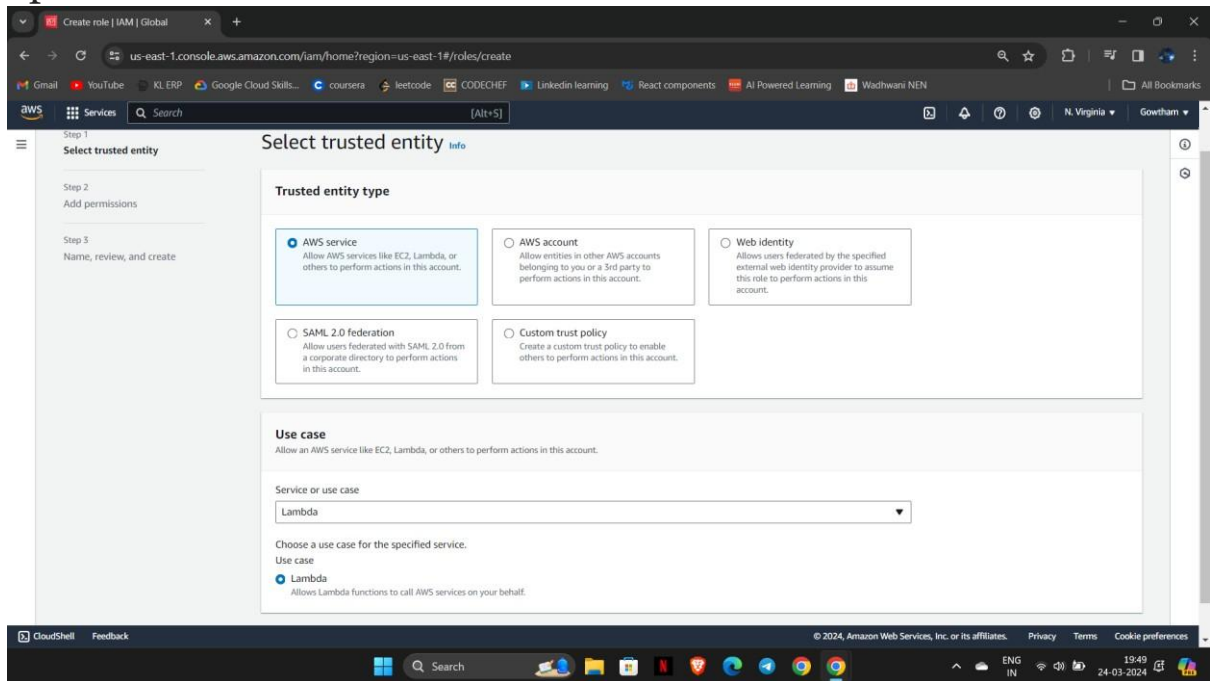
Create role | IAM | Global

us-east-1.console.aws.amazon.com/iam/home?region=us-east-1#/roles/create

Gmail YouTube KL ERP Google Cloud Skills... coursera leetcode CODECHEF Linkedin learning React components AI Powered Learning Wadhwani NEN All Bookmarks

aws Services Search [Alt+S] N. Virginia Gowtham

Step 1
Select trusted entity

Step 2
Add permissions

Step 3
Name, review, and create

Select trusted entity Info

Trusted entity type

AWS service
Allow AWS services like EC2, Lambda, or others to perform actions in this account.

AWS account
Allow entities in other AWS accounts belonging to you or a 3rd party to perform actions in this account.

Web identity
Allows users federated by the specified external web identity provider to assume this role to perform actions in this account.

SAML 2.0 federation
Allow users federated with SAML 2.0 from a corporate directory to perform actions in this account.

Custom trust policy
Create a custom trust policy to enable others to perform actions in this account.

Use case
Allow an AWS service like EC2, Lambda, or others to perform actions in this account.

Service or use case
Lambda

Choose a use case for the specified service.
Use case
Lambda
Allows Lambda functions to call AWS services on your behalf.

CloudShell Feedback © 2024, Amazon Web Services, Inc. or its affiliates. Privacy Terms Cookie preferences

Search ENG IN 19:49 24-03-2024